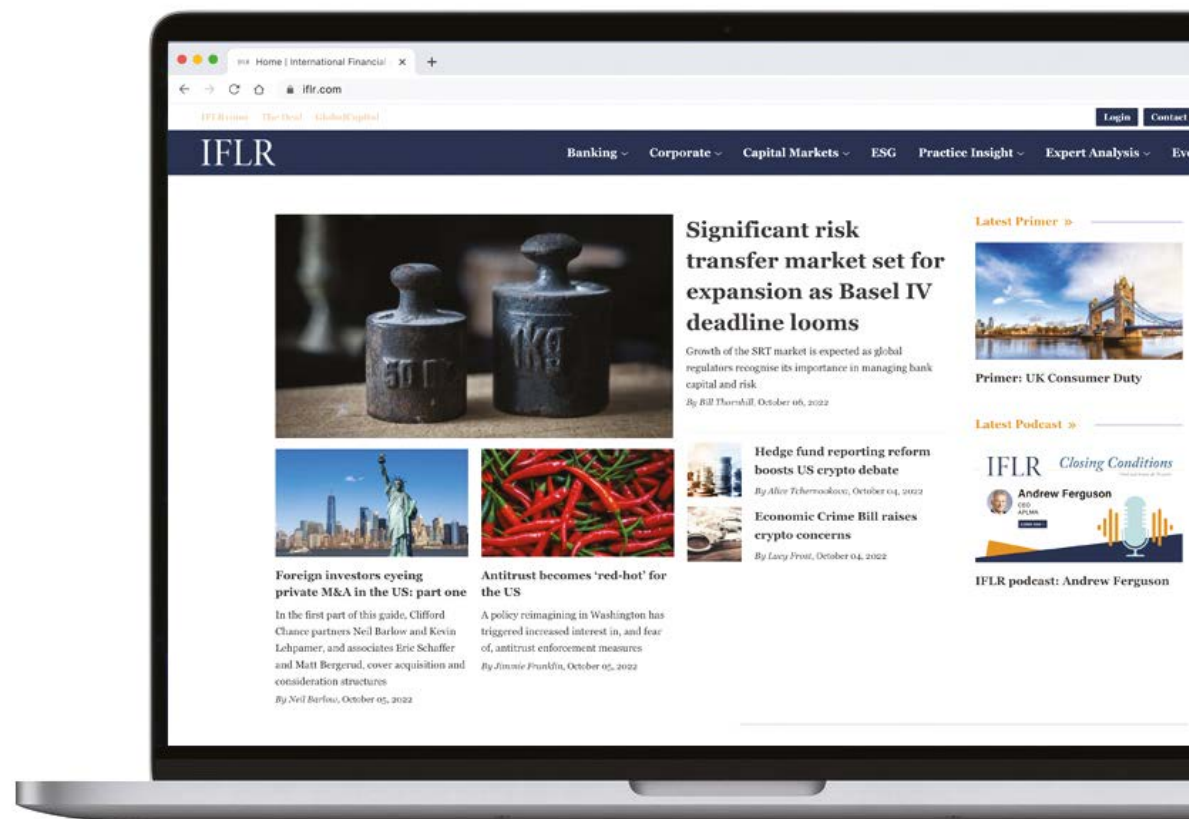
Home | International Financial ×

iflr.com

IFLR1000 The Deal GlobalCapital

Login Contact

IFLR

Banking Corporate Capital Markets ESG Practice Insight Expert Analysis Ev

50 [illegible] 1kg

Significant risk transfer market set for expansion as Basel IV deadline looms

Growth of the SRT market is expected as global regulators recognise its importance in managing bank capital and risk

By Bill Thornhill, October 06, 2022

Latest Primer »

Primer: UK Consumer Duty

Latest Podcast »

IFLR Closing Conditions

Andrew Ferguson

IFLR podcast: Andrew Ferguson

Hedge fund reporting reform boosts US crypto debate

By Alice Tchernookova, October 04, 2022

Economic Crime Bill raises crypto concerns

By Lucy Frost, October 04, 2022

Foreign investors eyeing private M&A in the US: part one

In the first part of this guide, Clifford Chance partners Neil Barlow and Kevin Lehpamer, and associates Eric Schaffer and Matt Bergerud, cover acquisition and consideration structures

By Neil Barlow, October 05, 2022

Antitrust becomes 'red-hot' for the US

A policy reimagining in Washington has triggered increased interest in, and fear of, antitrust enforcement measures

By Jimmie Franklin, October 05, 2022